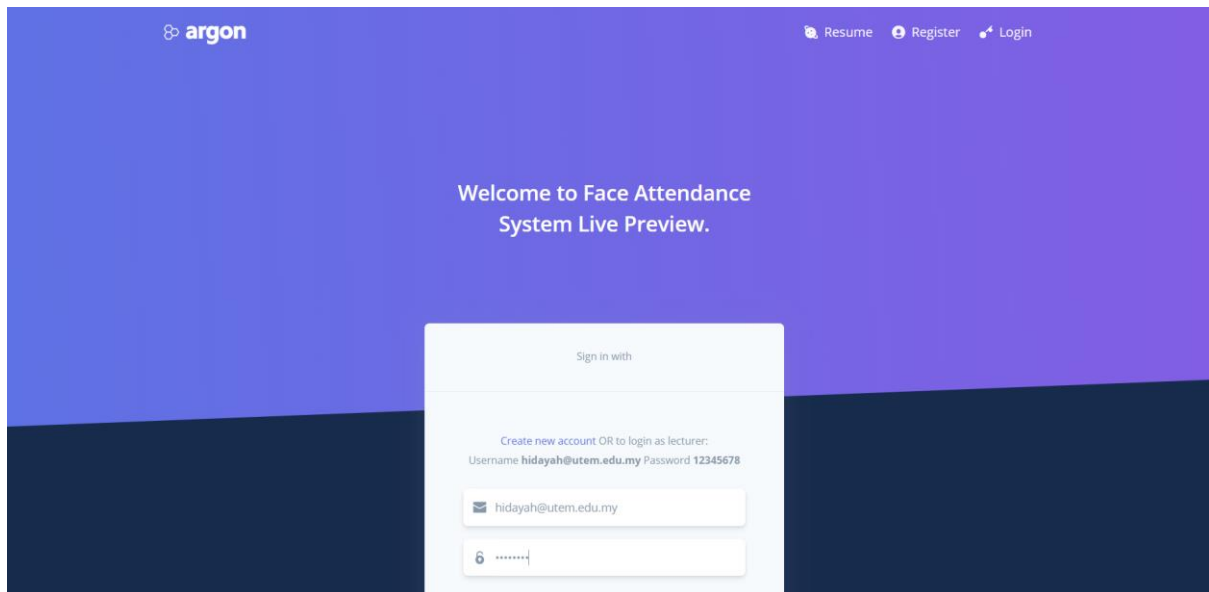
argon

Resume Register Login

Welcome to Face Attendance System Live Preview.

Sign in with

Create new account OR to login as lecturer: Username **hidayah@utem.edu.my** Password **12345678**

hidayah@utem.edu.my

••••••••